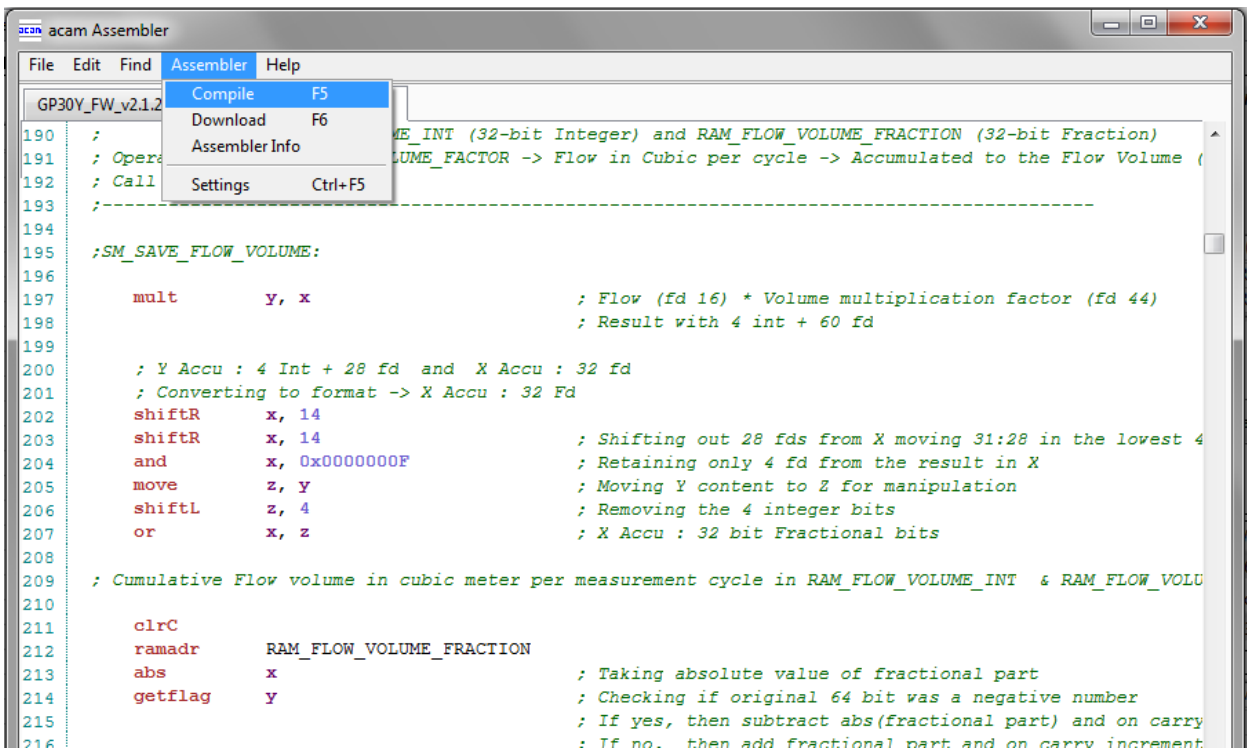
acam Assembler

File Edit Find Assembler Help

GP30Y_FW_v2.1.2

Compile F5
Download F6
Assembler Info
Settings Ctrl+F5

190 ; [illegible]ME_INT (32-bit Integer) and RAM_FLOW_VOLUME_FRACTION (32-bit Fraction)
191 ; Opera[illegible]LUME_FACTOR -> Flow in Cubic per cycle -> Accumulated to the Flow Volume (
192 ; Call
193 ;---------------------------------------------------------------------------------
194
195 ;SM_SAVE_FLOW_VOLUME:
196
197 mult y, x ; Flow (fd 16) * Volume multiplication factor (fd 44)
198 ; Result vith 4 int + 60 fd
199
200 ; Y Accu : 4 Int + 28 fd and X Accu : 32 fd
201 ; Converting to format -> X Accu : 32 Fd
202 shiftR x, 14
203 shiftR x, 14 ; Shifting out 28 fds from X moving 31:28 in the lowest 4
204 and x, 0x0000000F ; Retaining only 4 fd from the result in X
205 move z, y ; Moving Y content to Z for manipulation
206 shiftL z, 4 ; Removing the 4 integer bits
207 or x, z ; X Accu : 32 bit Fractional bits
208
209 ; Cumulative Flow volume in cubic meter per measurement cycle in RAM_FLOW_VOLUME_INT & RAM_FLOW_VOLU
210
211 clrC
212 ramadr RAM_FLOW_VOLUME_FRACTION
213 abs x ; Taking absolute value of fractional part
214 getflag y ; Checking if original 64 bit was a negative number
215 ; If yes, then subtract abs(fractional part) and on carry
216 ; If no, then add fractional part and on carry increment